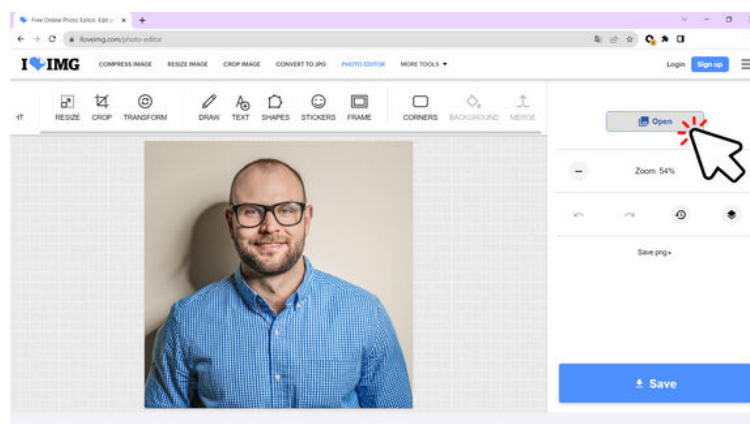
Free Online Photo Editor. Edit y ×

iloveimg.com/photo-editor

I❤IMG COMPRESS IMAGE RESIZE IMAGE CROP IMAGE CONVERT TO JPG PHOTO EDITOR MORE TOOLS ▾

Login Sign up

HT RESIZE CROP TRANSFORM DRAW TEXT SHAPES STICKERS FRAME CORNERS BACKGROUND MERGE

Open

Zoom 54%

Save png ▾

Save